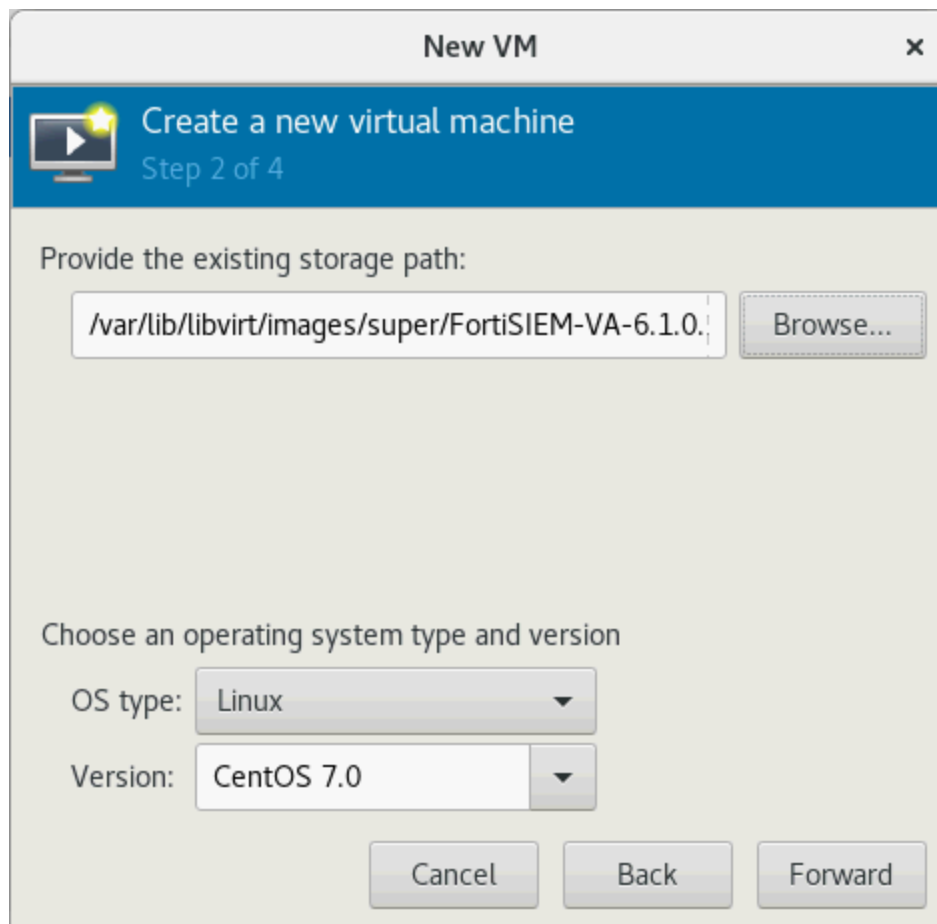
New VM

×

Create a new virtual machine
Step 2 of 4

Provide the existing storage path:

/var/lib/libvirt/images/super/FortiSIEM-VA-6.1.0.

Browse...

Choose an operating system type and version

OS type: Linux

Version: CentOS 7.0

Cancel

Back

Forward